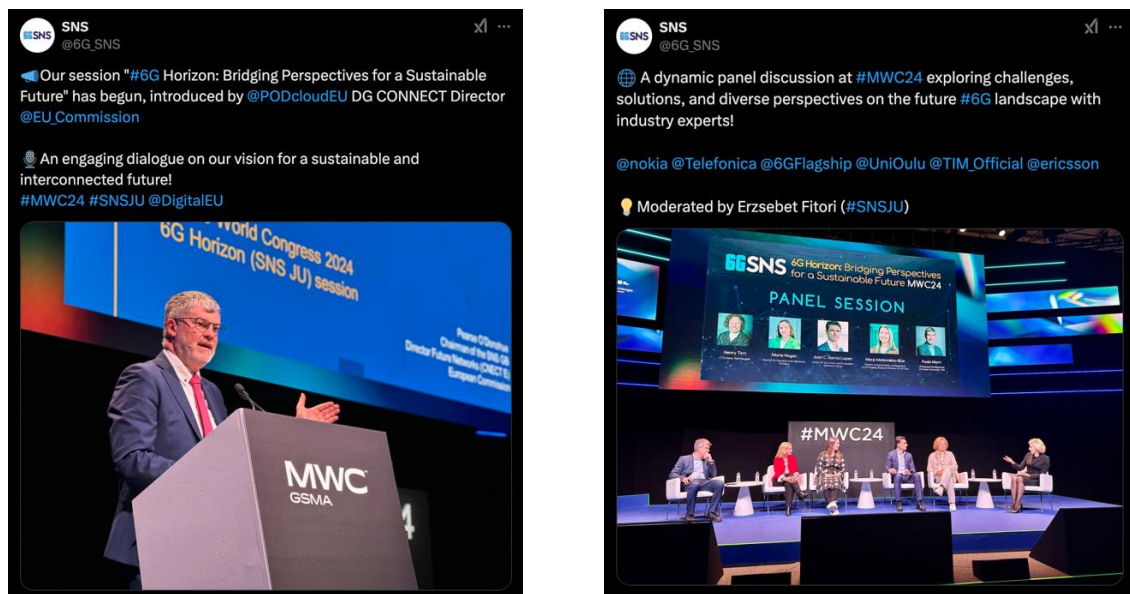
6GSNS SNS
@6G_SNS

📢Our session "#6G Horizon: Bridging Perspectives for a Sustainable Future" has begun, introduced by @PODcloudEU DG CONNECT Director @EU_Commission

🎙️An engaging dialogue on our vision for a sustainable and interconnected future!
#MWC24 #SNSJU @DigitalEU

World Congress 2024
6G Horizon (SNS JU) session

Pearse O'Donohue
Chairman of the SNS GB
Director Future Networks (CNECT E)
European Commission

MWC
GSMA

6GSNS SNS
@6G_SNS

🌐 A dynamic panel discussion at #MWC24 exploring challenges, solutions, and diverse perspectives on the future #6G landscape with industry experts!

@nokia @Telefonica @6GFlagship @UniOulu @TIM_Official @ericsson

💡 Moderated by Erzsebet Fitori (#SNSJU)

6GSNS 6G Horizon: Bridging Perspectives for a Sustainable Future MWC24

PANEL SESSION

Henry Tirri
Marie Hogan
Juan C. Garcia Lopez
Marja Matinmikko-Blue
Paolo Murri

#MWC24